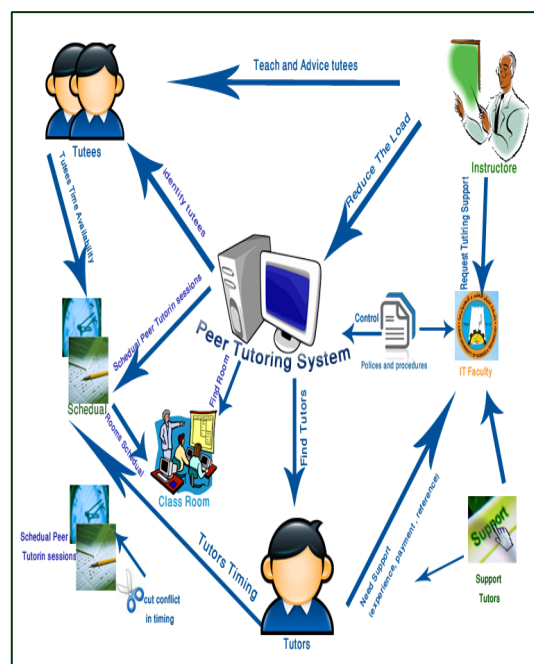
Teach and Advice tutees

Tutees

Instructore

Reduce The Load

Identify tutees

Tutees Time Availability

Request Tutiring Support

Schedual Peer Tutorin sessions

Peer Tutoring System

Control

Polices and procedures

IT Faculty

Schedual

Find Room

Rooms Schedual

Find Tutors

Class Room

Schedual Peer Tutorin sessions

Tutors Timing

cut conflict in timing

Need Support (experience, payment, reference)

Support

Support Tutors

Tutors